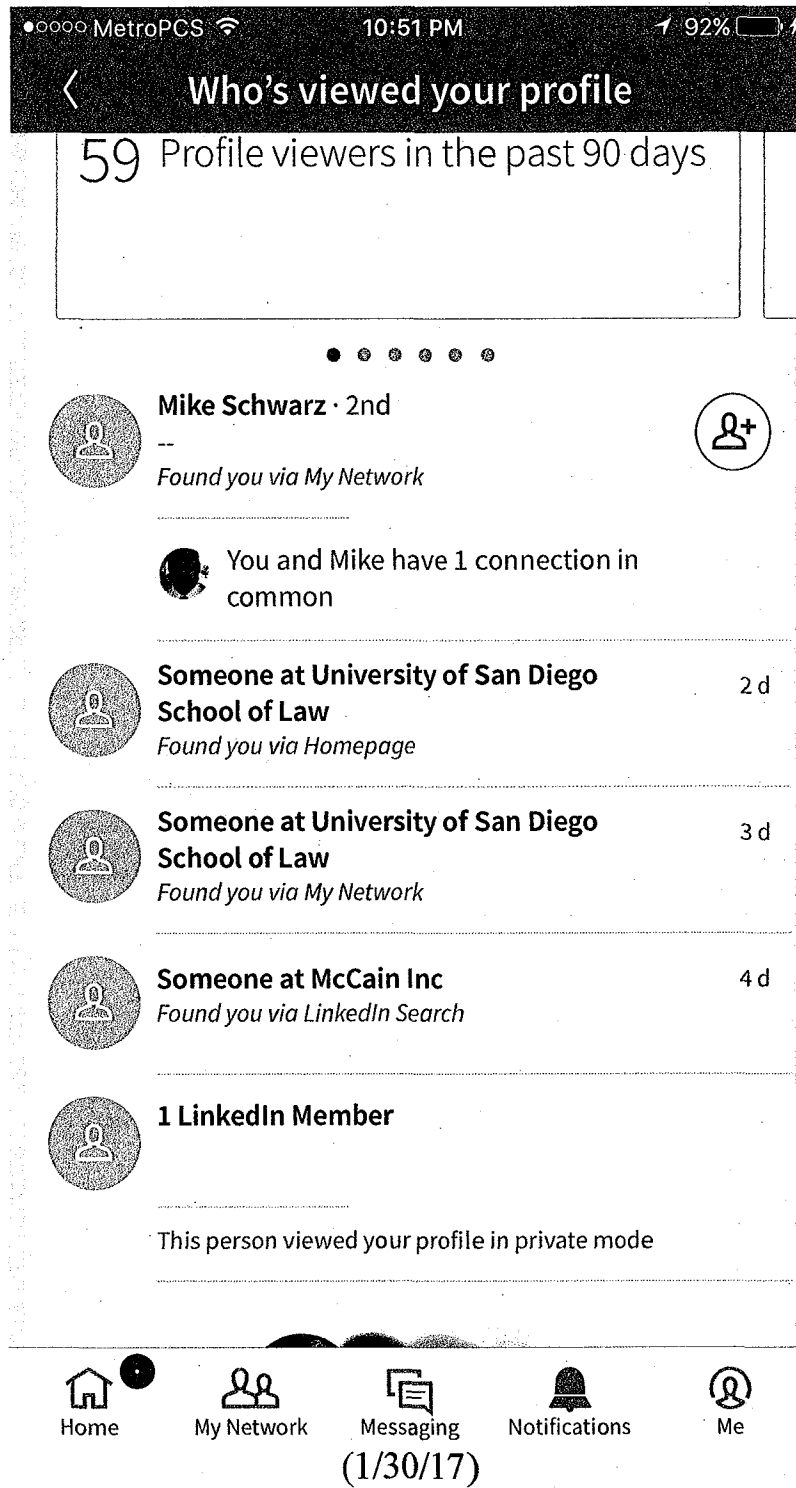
●○○○○ MetroPCS 10:51 PM 92%

Who's viewed your profile

59 Profile viewers in the past 90 days

Mike Schwarz · 2nd
--
Found you via My Network

You and Mike have 1 connection in common

Someone at University of San Diego School of Law
Found you via Homepage
2 d

Someone at University of San Diego School of Law
Found you via My Network
3 d

Someone at McCain Inc
Found you via LinkedIn Search
4 d

1 LinkedIn Member

This person viewed your profile in private mode

Home My Network Messaging Notifications Me

(1/30/17)